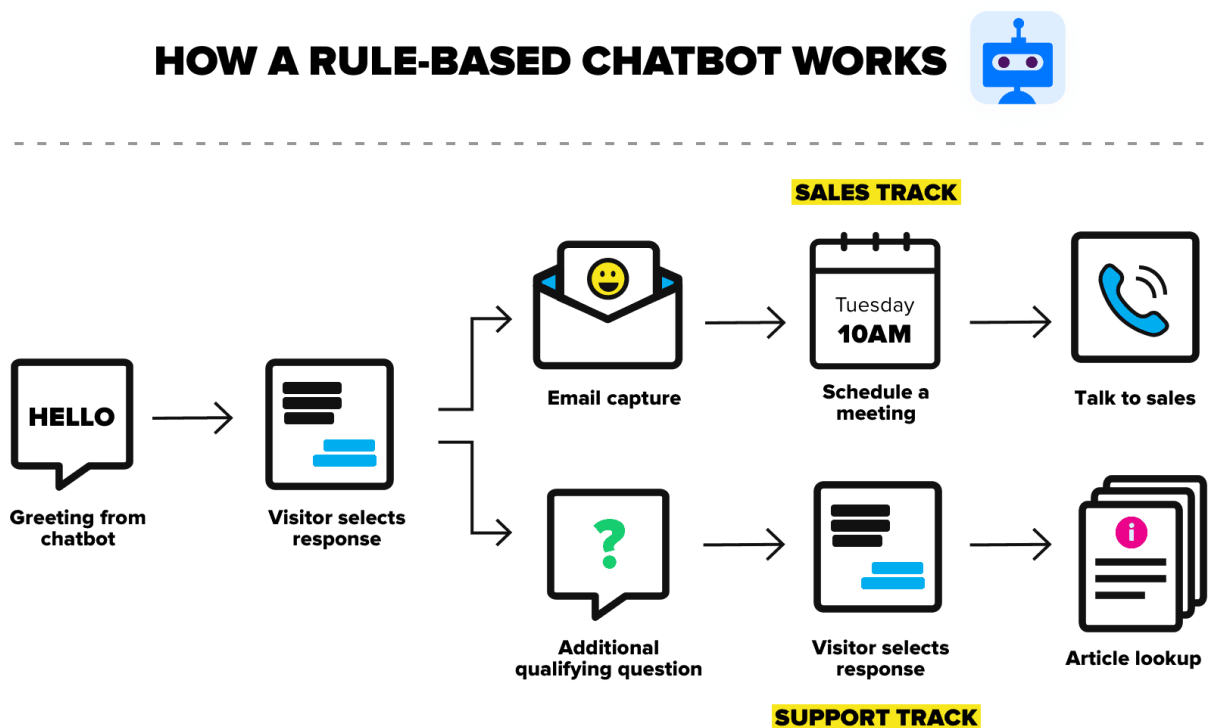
HOW A RULE-BASED CHATBOT WORKS

SALES TRACK

HELLO

Greeting from chatbot

Visitor selects response

Email capture

Tuesday
10AM

Schedule a meeting

Talk to sales

?

Additional qualifying question

Visitor selects response

i

Article lookup

SUPPORT TRACK